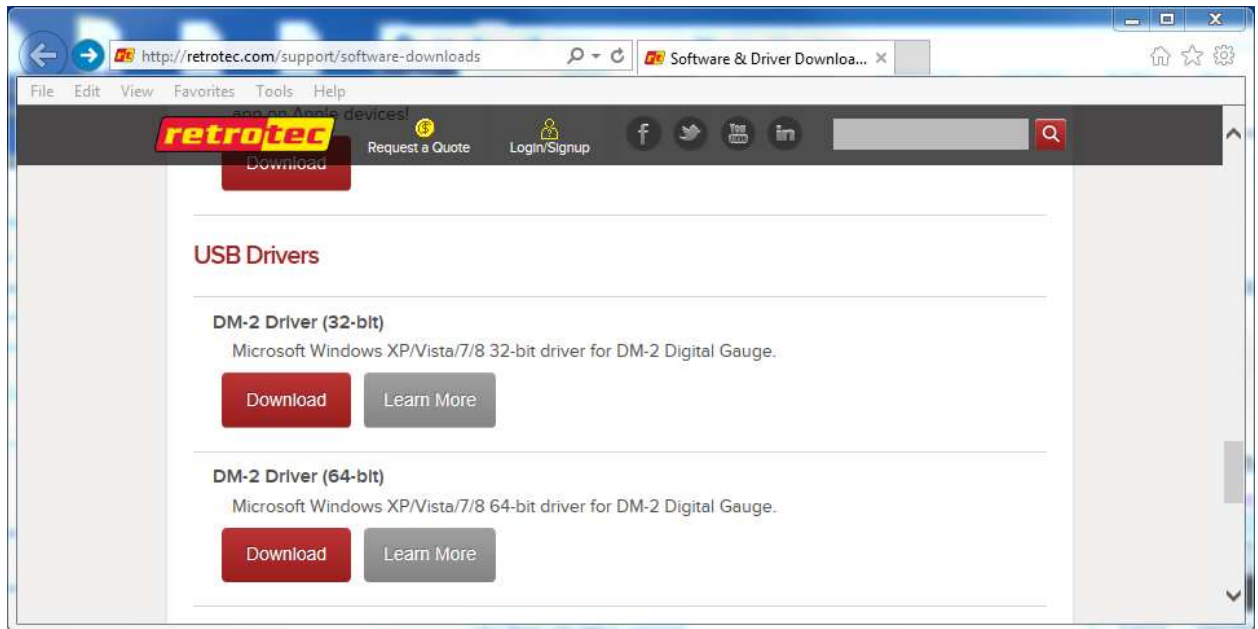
http://retrotec.com/support/software-downloads

Software & Driver Downloa... ×

File Edit View Favorites Tools Help

app on Apple devices!

retrotec Request a Quote Login/Signup

Download

USB Drivers

DM-2 Driver (32-bit)

Microsoft Windows XP/Vista/7/8 32-bit driver for DM-2 Digital Gauge.

Download Learn More

DM-2 Driver (64-bit)

Microsoft Windows XP/Vista/7/8 64-bit driver for DM-2 Digital Gauge.

Download Learn More